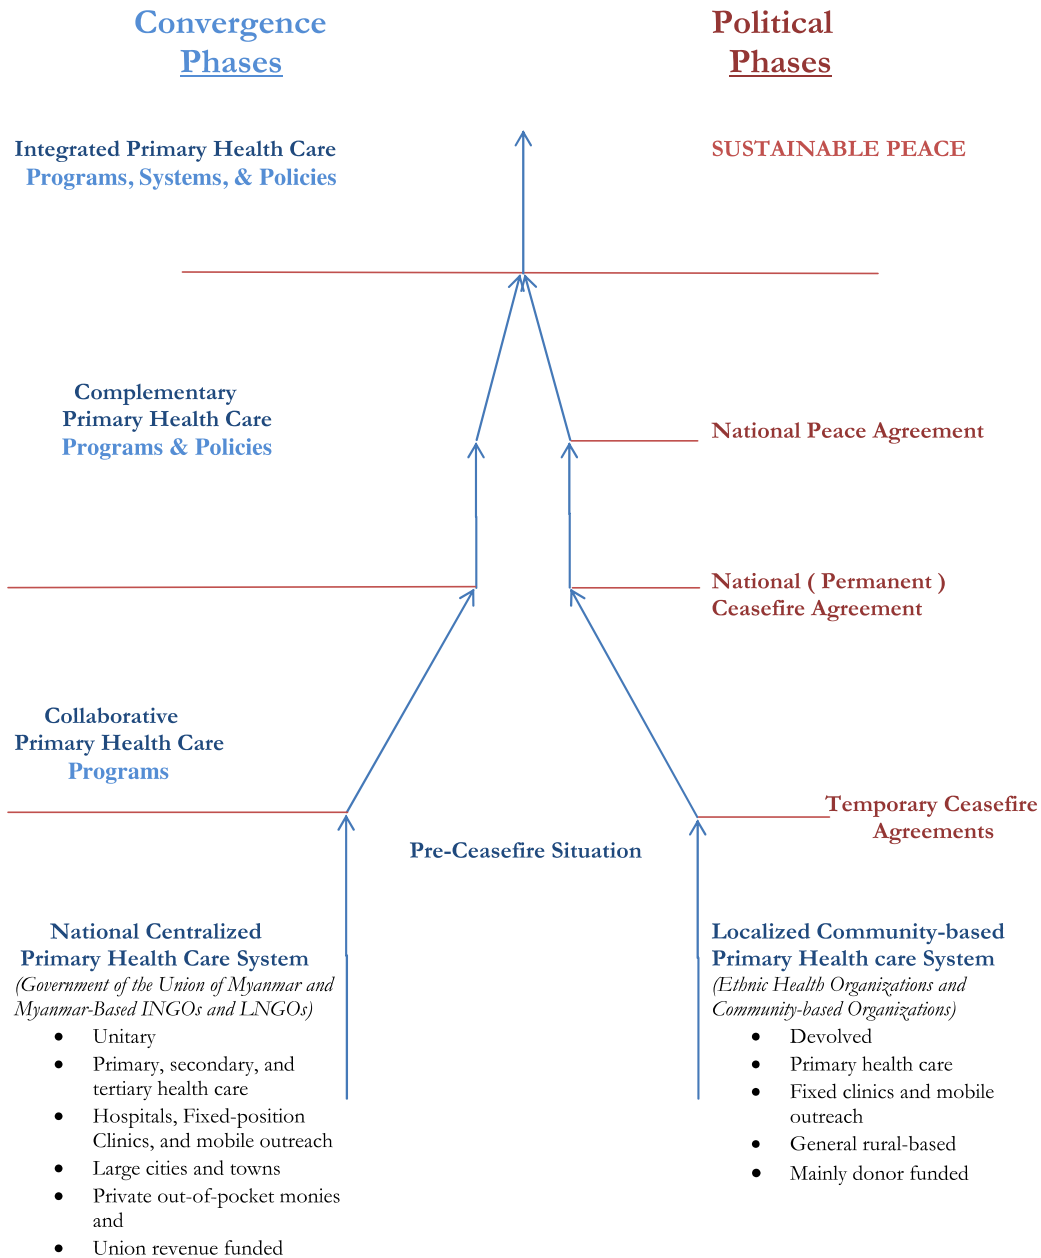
Convergence
Phases

Political
Phases

Integrated Primary Health Care
Programs, Systems, & Policies

SUSTAINABLE PEACE

Complementary
Primary Health Care
Programs & Policies

National Peace Agreement

National ( Permanent )
Ceasefire Agreement

Collaborative
Primary Health Care
Programs

Temporary Ceasefire
Agreements

Pre-Ceasefire Situation

National Centralized
Primary Health Care System
(Government of the Union of Myanmar and Myanmar-Based INGOs and LNGOs)

- Unitary
- Primary, secondary, and tertiary health care
- Hospitals, Fixed-position Clinics, and mobile outreach
- Large cities and towns
- Private out-of-pocket monies and
- Union revenue funded

Localized Community-based
Primary Health care System
(Ethnic Health Organizations and Community-based Organizations)

- Devolved
- Primary health care
- Fixed clinics and mobile outreach
- General rural-based
- Mainly donor funded